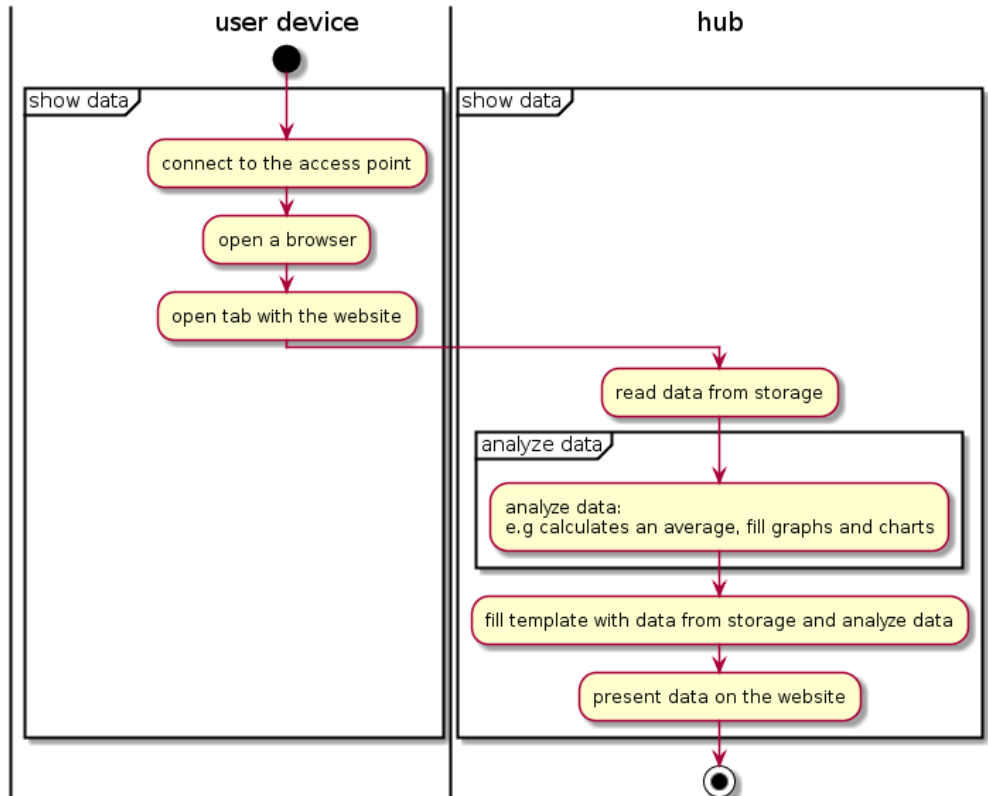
user device

hub

show data

connect to the access point

open a browser

open tab with the website

show data

read data from storage

analyze data

analyze data:
e.g calculates an average, fill graphs and charts

fill template with data from storage and analyze data

present data on the website